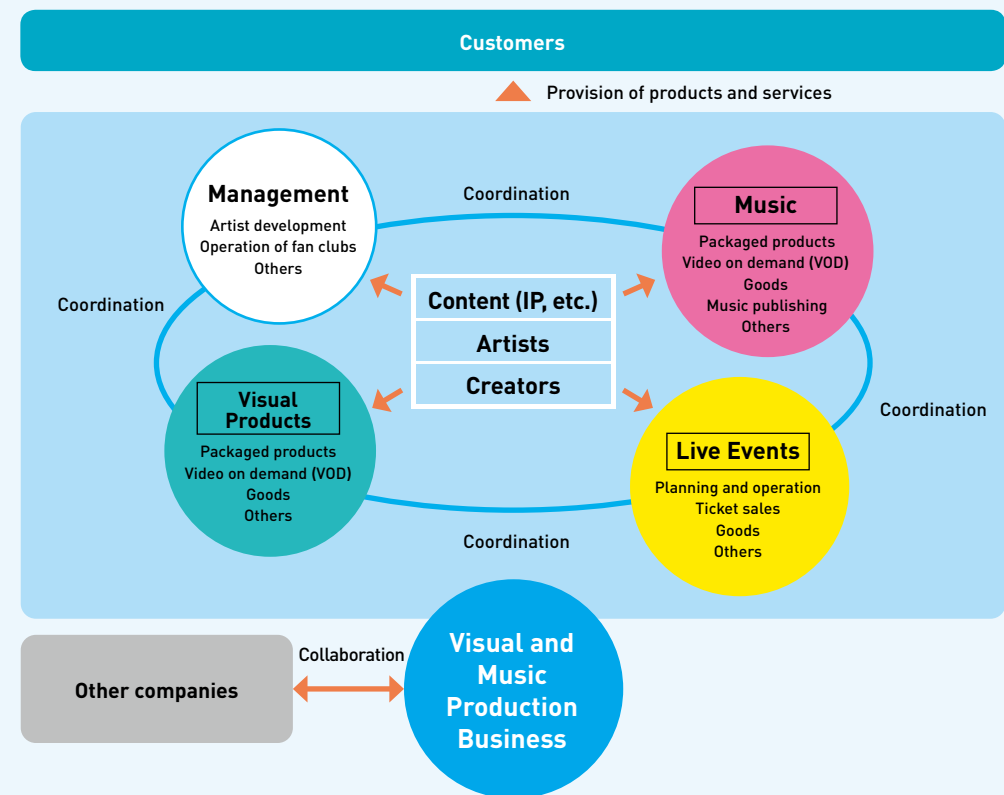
Customers

Provision of products and services

Management
Artist development
Operation of fan clubs
Others

Coordination

Music
Packaged products
Video on demand (VOD)
Goods
Music publishing
Others

Coordination

Content (IP, etc.)
Artists
Creators

Coordination

Visual Products
Packaged products
Video on demand (VOD)
Goods
Others

Live Events
Planning and operation
Ticket sales
Goods
Others

Coordination

Other companies

Collaboration

Visual and Music Production Business